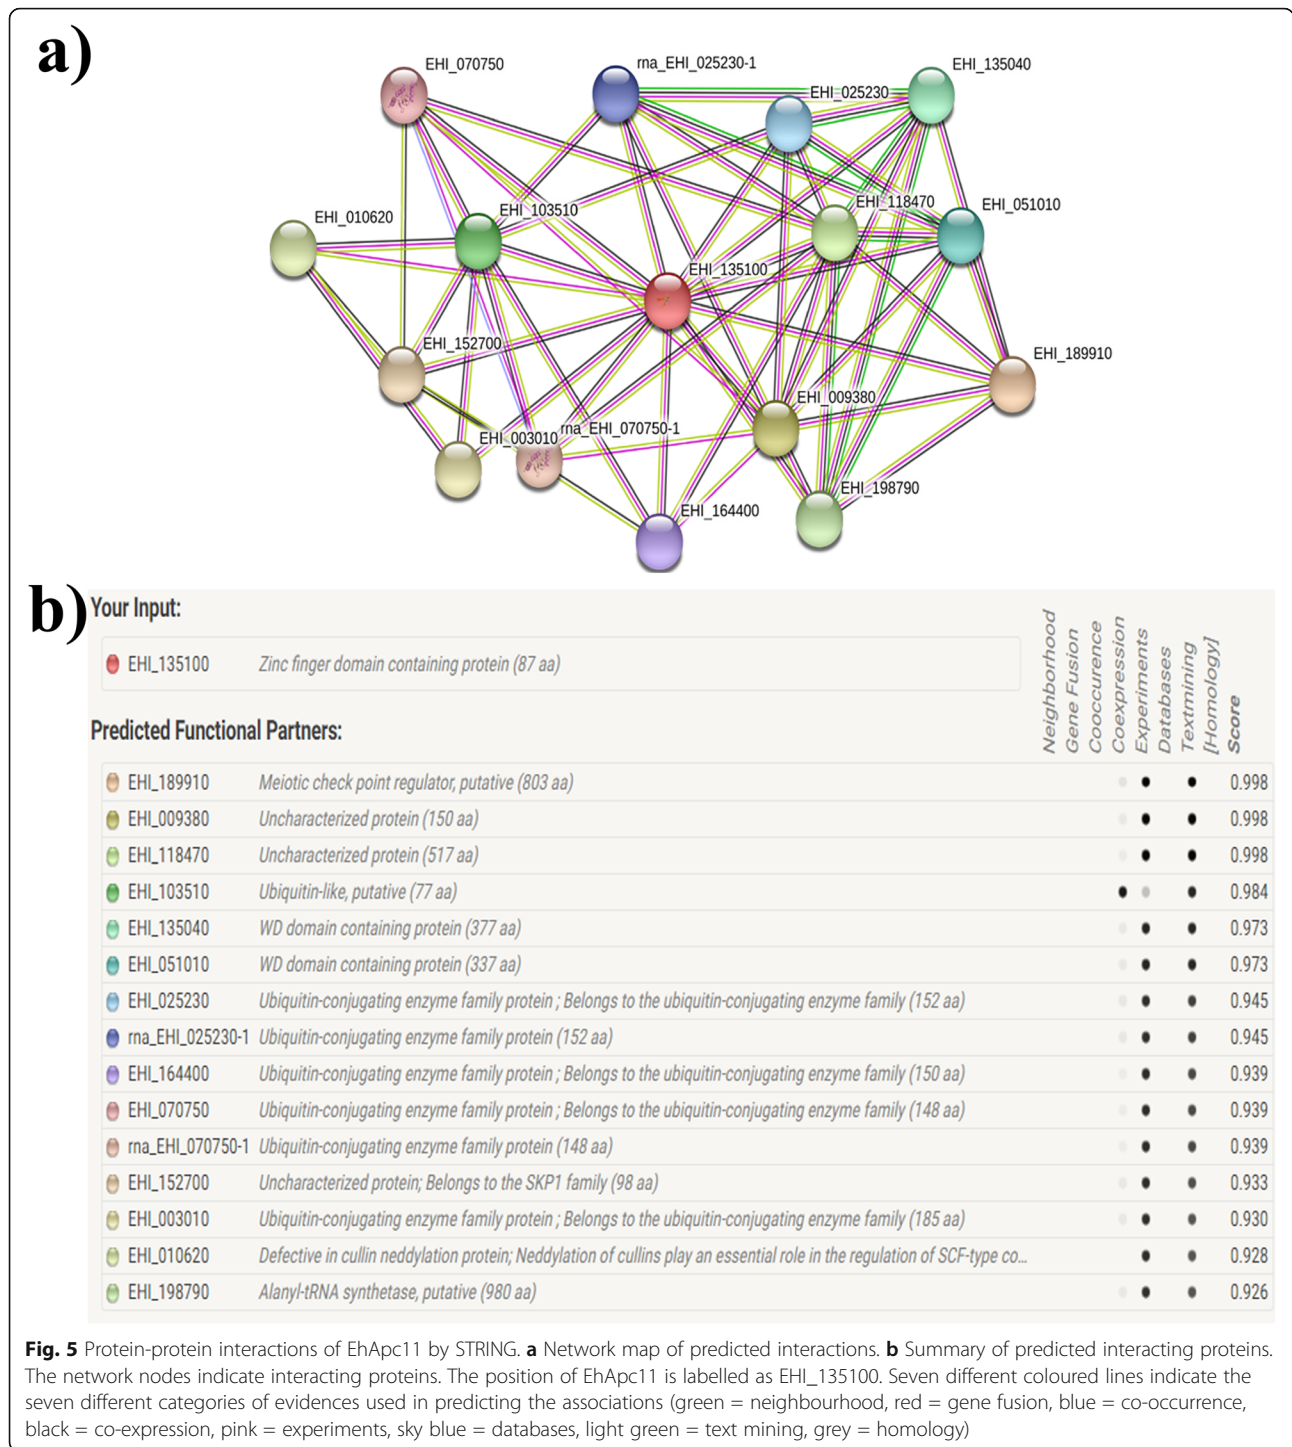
a)

EHI_070750
rna_EHI_025230-1
EHI_025230
EHI_135040
EHI_010620
EHI_103510
EHI_118470
EHI_051010
EHI_135100
EHI_152700
EHI_189910
EHI_009380
EHI_003010
rna_EHI_070750-1
EHI_198790
EHI_164400

b)

Your Input:

EHI_135100 Zinc finger domain containing protein (87 aa)

Predicted Functional Partners:

Neighborhood
Gene Fusion
Cooccurence
Coexpression
Experiments
Databases
Textmining
[Homology]
Score

| | | Score |
|---|---|---|
| EHI_189910 | Meiotic check point regulator, putative (803 aa) | 0.998 |
| EHI_009380 | Uncharacterized protein (150 aa) | 0.998 |
| EHI_118470 | Uncharacterized protein (517 aa) | 0.998 |
| EHI_103510 | Ubiquitin-like, putative (77 aa) | 0.984 |
| EHI_135040 | WD domain containing protein (377 aa) | 0.973 |
| EHI_051010 | WD domain containing protein (337 aa) | 0.973 |
| EHI_025230 | Ubiquitin-conjugating enzyme family protein ; Belongs to the ubiquitin-conjugating enzyme family (152 aa) | 0.945 |
| rna_EHI_025230-1 | Ubiquitin-conjugating enzyme family protein (152 aa) | 0.945 |
| EHI_164400 | Ubiquitin-conjugating enzyme family protein ; Belongs to the ubiquitin-conjugating enzyme family (150 aa) | 0.939 |
| EHI_070750 | Ubiquitin-conjugating enzyme family protein ; Belongs to the ubiquitin-conjugating enzyme family (148 aa) | 0.939 |
| rna_EHI_070750-1 | Ubiquitin-conjugating enzyme family protein (148 aa) | 0.939 |
| EHI_152700 | Uncharacterized protein; Belongs to the SKP1 family (98 aa) | 0.933 |
| EHI_003010 | Ubiquitin-conjugating enzyme family protein ; Belongs to the ubiquitin-conjugating enzyme family (185 aa) | 0.930 |
| EHI_010620 | Defective in cullin neddylation protein; Neddylation of cullins play an essential role in the regulation of SCF-type co... | 0.928 |
| EHI_198790 | Alanyl-tRNA synthetase, putative (980 aa) | 0.926 |

Fig. 5 Protein-protein interactions of EhApc11 by STRING. a Network map of predicted interactions. b Summary of predicted interacting proteins. The network nodes indicate interacting proteins. The position of EhApc11 is labelled as EHI_135100. Seven different coloured lines indicate the seven different categories of evidences used in predicting the associations (green = neighbourhood, red = gene fusion, blue = co-occurrence, black = co-expression, pink = experiments, sky blue = databases, light green = text mining, grey = homology)